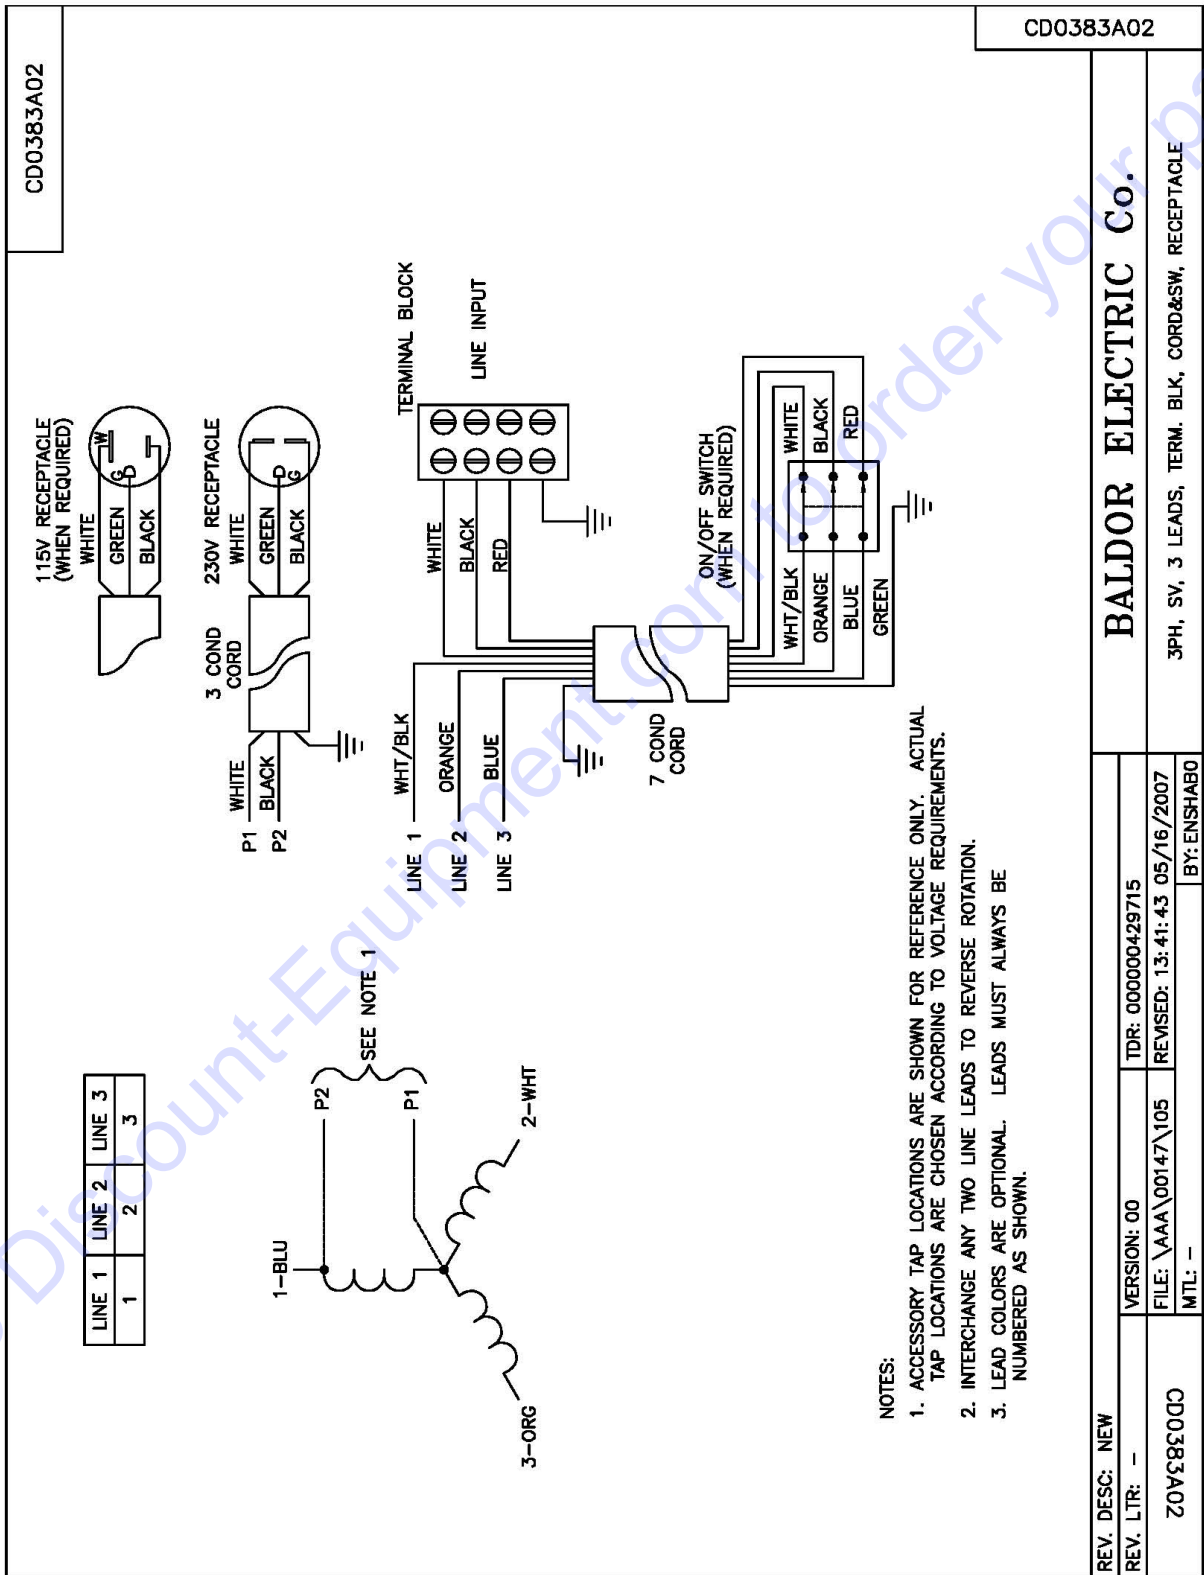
CD0383A02

CD0383A02

| LINE 1 | LINE 2 | LINE 3 |
|---|---|---|
| 1 | 2 | 3 |

1-BLU
P2
SEE NOTE 1
P1
2-WHT
3-ORG

115V RECEPTACLE (WHEN REQUIRED)
WHITE
GREEN
BLACK
W
G

230V RECEPTACLE
WHITE
GREEN
BLACK
G

3 COND CORD
WHITE
BLACK
P1
P2

TERMINAL BLOCK
LINE INPUT
WHITE
BLACK
RED

WHT/BLK
ORANGE
BLUE
LINE 1
LINE 2
LINE 3

7 COND CORD

ON/OFF SWITCH (WHEN REQUIRED)
WHITE
BLACK
RED
WHT/BLK
ORANGE
BLUE
GREEN

NOTES:
1. ACCESSORY TAP LOCATIONS ARE SHOWN FOR REFERENCE ONLY. ACTUAL TAP LOCATIONS ARE CHOSEN ACCORDING TO VOLTAGE REQUIREMENTS.
2. INTERCHANGE ANY TWO LINE LEADS TO REVERSE ROTATION.
3. LEAD COLORS ARE OPTIONAL. LEADS MUST ALWAYS BE NUMBERED AS SHOWN.

BALDOR ELECTRIC Co.
3PH, SV, 3 LEADS, TERM. BLK, CORD&SW, RECEPTACLE

REV. DESC: NEW
REV. LTR: -
CD0383A02
VERSION: 00
TDR: 000000429715
FILE: \AAA\00147\105
REVISED: 13:41:43 05/16/2007
MTL: -
BY: ENSHABO